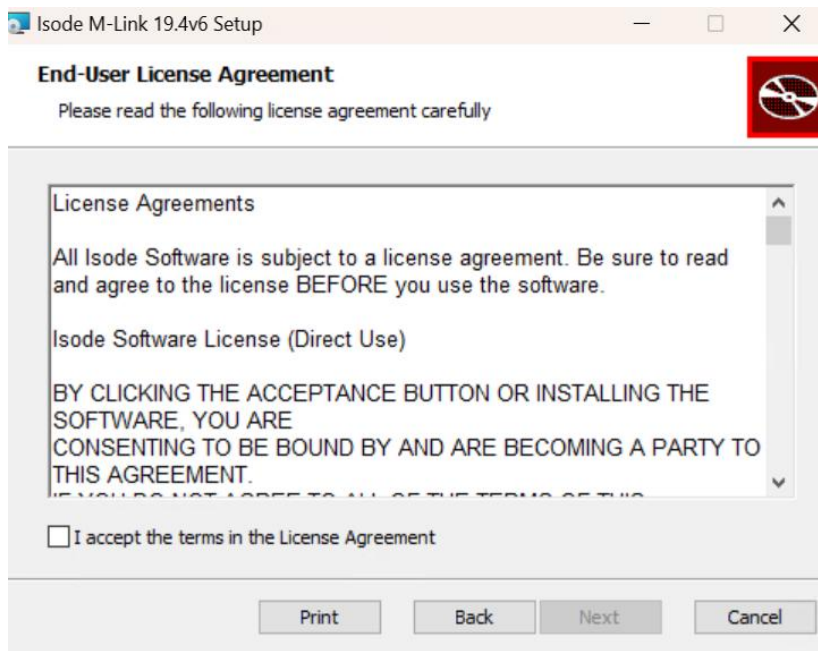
Isode M-Link 19.4v6 Setup

End-User License Agreement

Please read the following license agreement carefully

License Agreements

All Isode Software is subject to a license agreement. Be sure to read and agree to the license BEFORE you use the software.

Isode Software License (Direct Use)

BY CLICKING THE ACCEPTANCE BUTTON OR INSTALLING THE SOFTWARE, YOU ARE CONSENTING TO BE BOUND BY AND ARE BECOMING A PARTY TO THIS AGREEMENT.

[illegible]

I accept the terms in the License Agreement

Print

Back

Next

Cancel